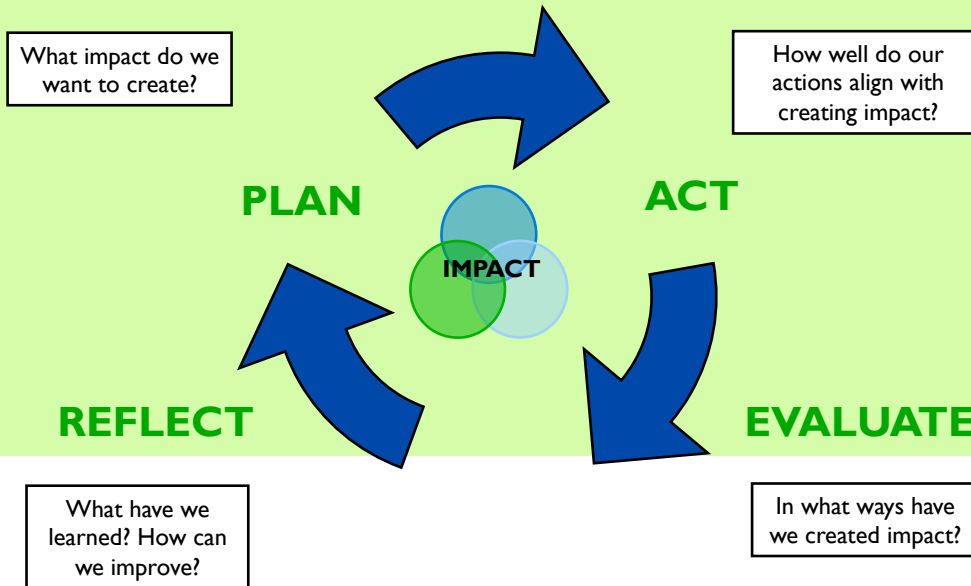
What impact do we want to create?

How well do our actions align with creating impact?

PLAN

ACT

IMPACT

REFLECT

EVALUATE

What have we learned? How can we improve?

In what ways have we created impact?